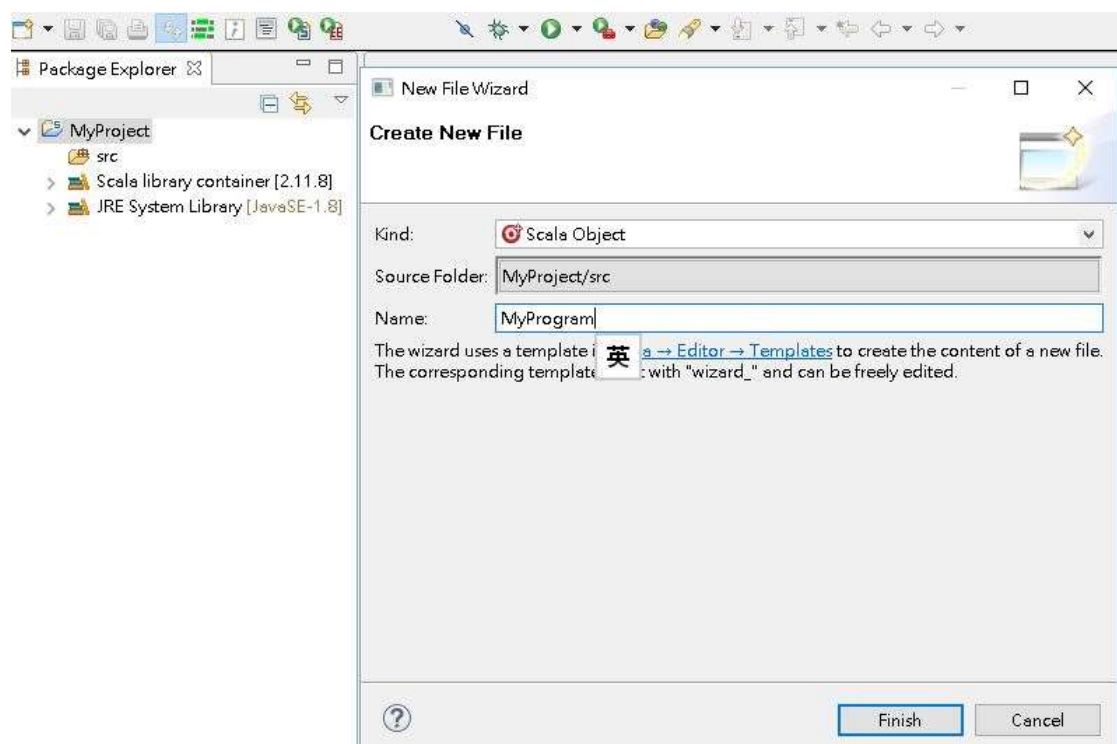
Package Explorer

MyProject
src
Scala library container [2.11.8]
JRE System Library [JavaSE-1.8]

New File Wizard

Create New File

Kind: Scala Object

Source Folder: MyProject/src

Name: MyProgram

The wizard uses a template i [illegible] 英 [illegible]a → Editor → Templates to create the content of a new file. The corresponding template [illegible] with "wizard_" and can be freely edited.

?

Finish

Cancel